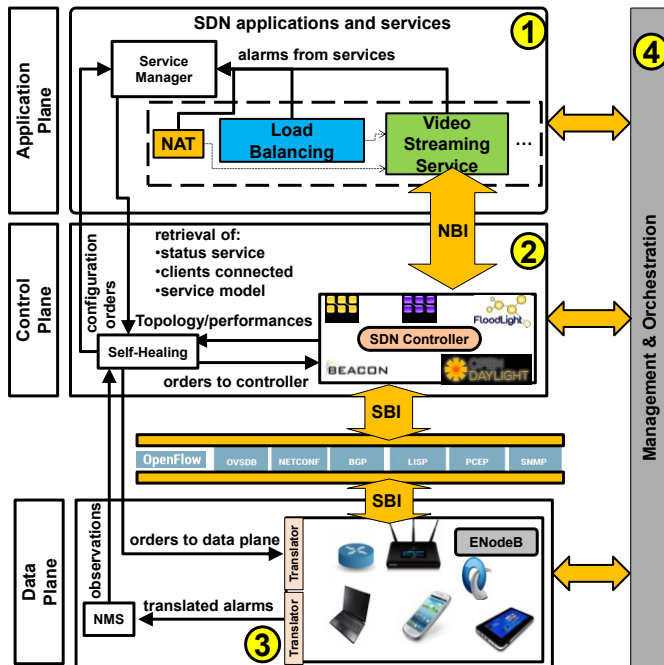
Application Plane

SDN applications and services

1

4

Service Manager

alarms from services

NAT

Load Balancing

Video Streaming Service

...

NBI

Control Plane

configuration orders

retrieval of:
•status service
•clients connected
•service model

2

Topology/performances

FloodLight

SDN Controller

Self-Healing

orders to controller

BEACON

OPEN DAYLIGHT

Management & Orchestration

SBI

OpenFlow | OVSDB | NETCONF | BGP | LISP | PCEP | SNMP

SBI

Data Plane

observations

orders to data plane

Translator

ENodeB

translated alarms

NMS

Translator

3